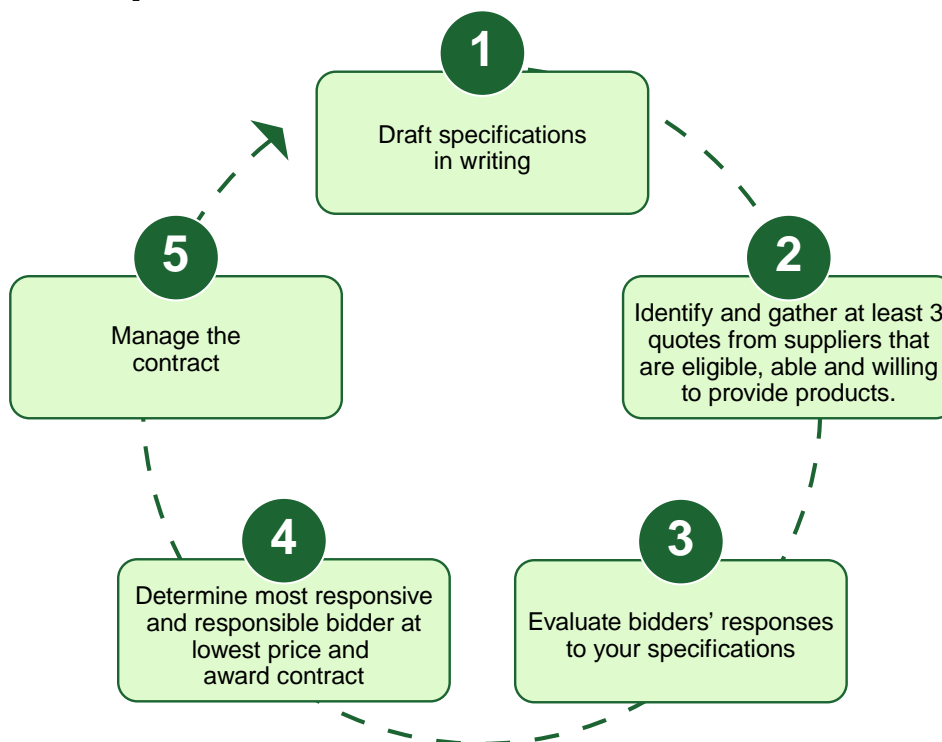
1

Draft specifications in writing

2

Identify and gather at least 3 quotes from suppliers that are eligible, able and willing to provide products.

3

Evaluate bidders' responses to your specifications

4

Determine most responsive and responsible bidder at lowest price and award contract

5

Manage the contract